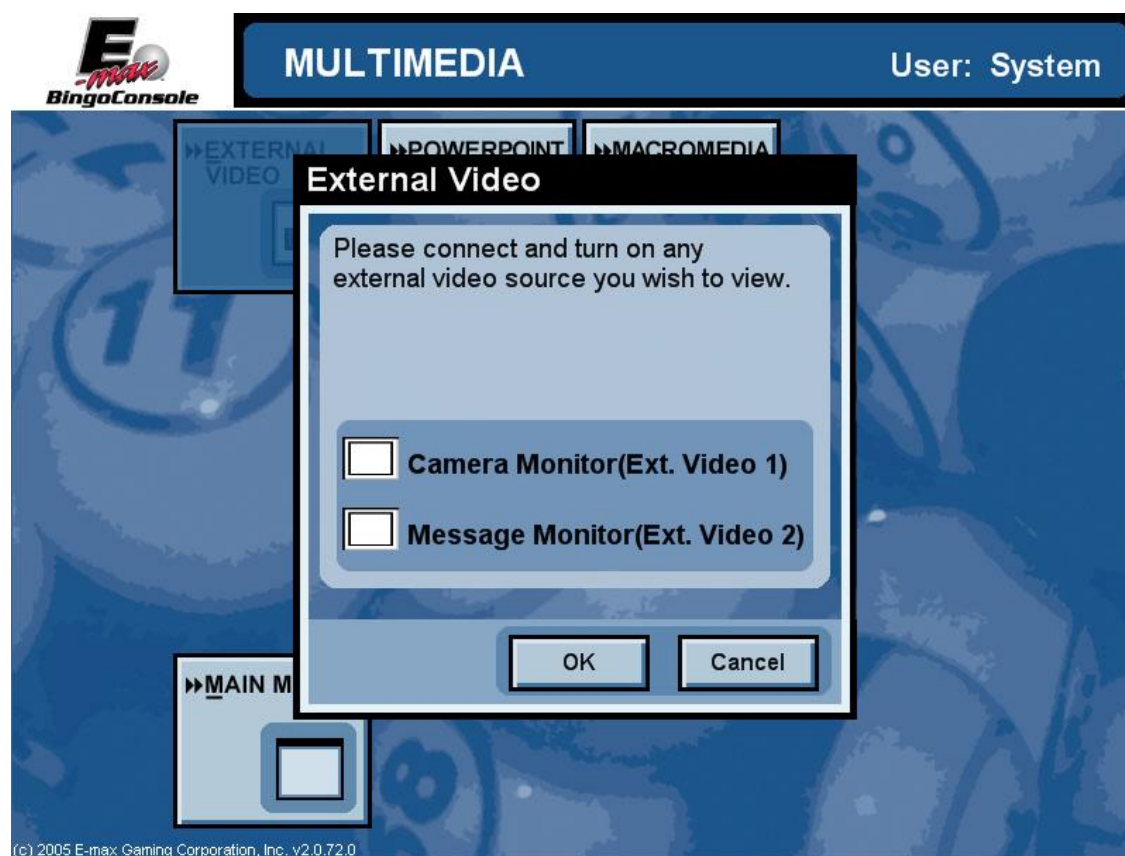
E-max
BingoConsole

MULTIMEDIA

User: System

EXTERNAL VIDEO

POWERPOINT

MACROMEDIA

External Video

Please connect and turn on any external video source you wish to view.

Camera Monitor(Ext. Video 1)

Message Monitor(Ext. Video 2)

OK

Cancel

MAIN M

(c) 2005 E-max Gaming Corporation, Inc. v2.0.72.0